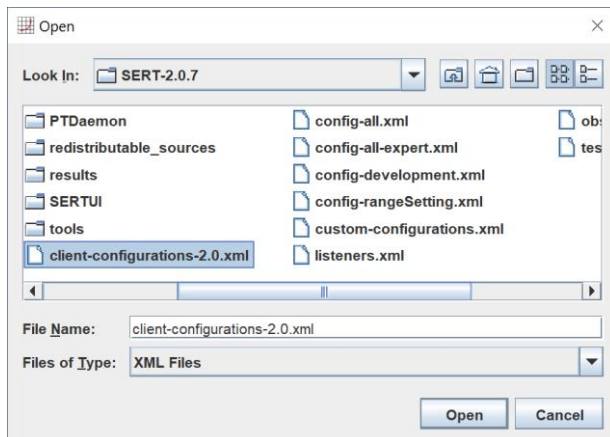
Open

Look In: SERT-2.0.7

PTDaemon
redistributable_sources
results
SERTUI
tools
client-configurations-2.0.xml

config-all.xml
config-all-expert.xml
config-development.xml
config-rangeSetting.xml
custom-configurations.xml
listeners.xml

obs
tes

File Name: client-configurations-2.0.xml

Files of Type: XML Files

Open Cancel